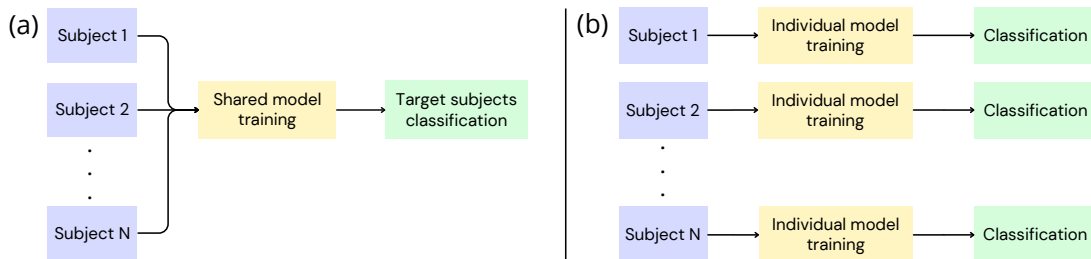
(a)

Subject 1

Subject 2

.
.
.

Subject N

Shared model training

Target subjects classification

(b)

Subject 1

Individual model training

Classification

Subject 2

Individual model training

Classification

.
.
.

Subject N

Individual model training

Classification